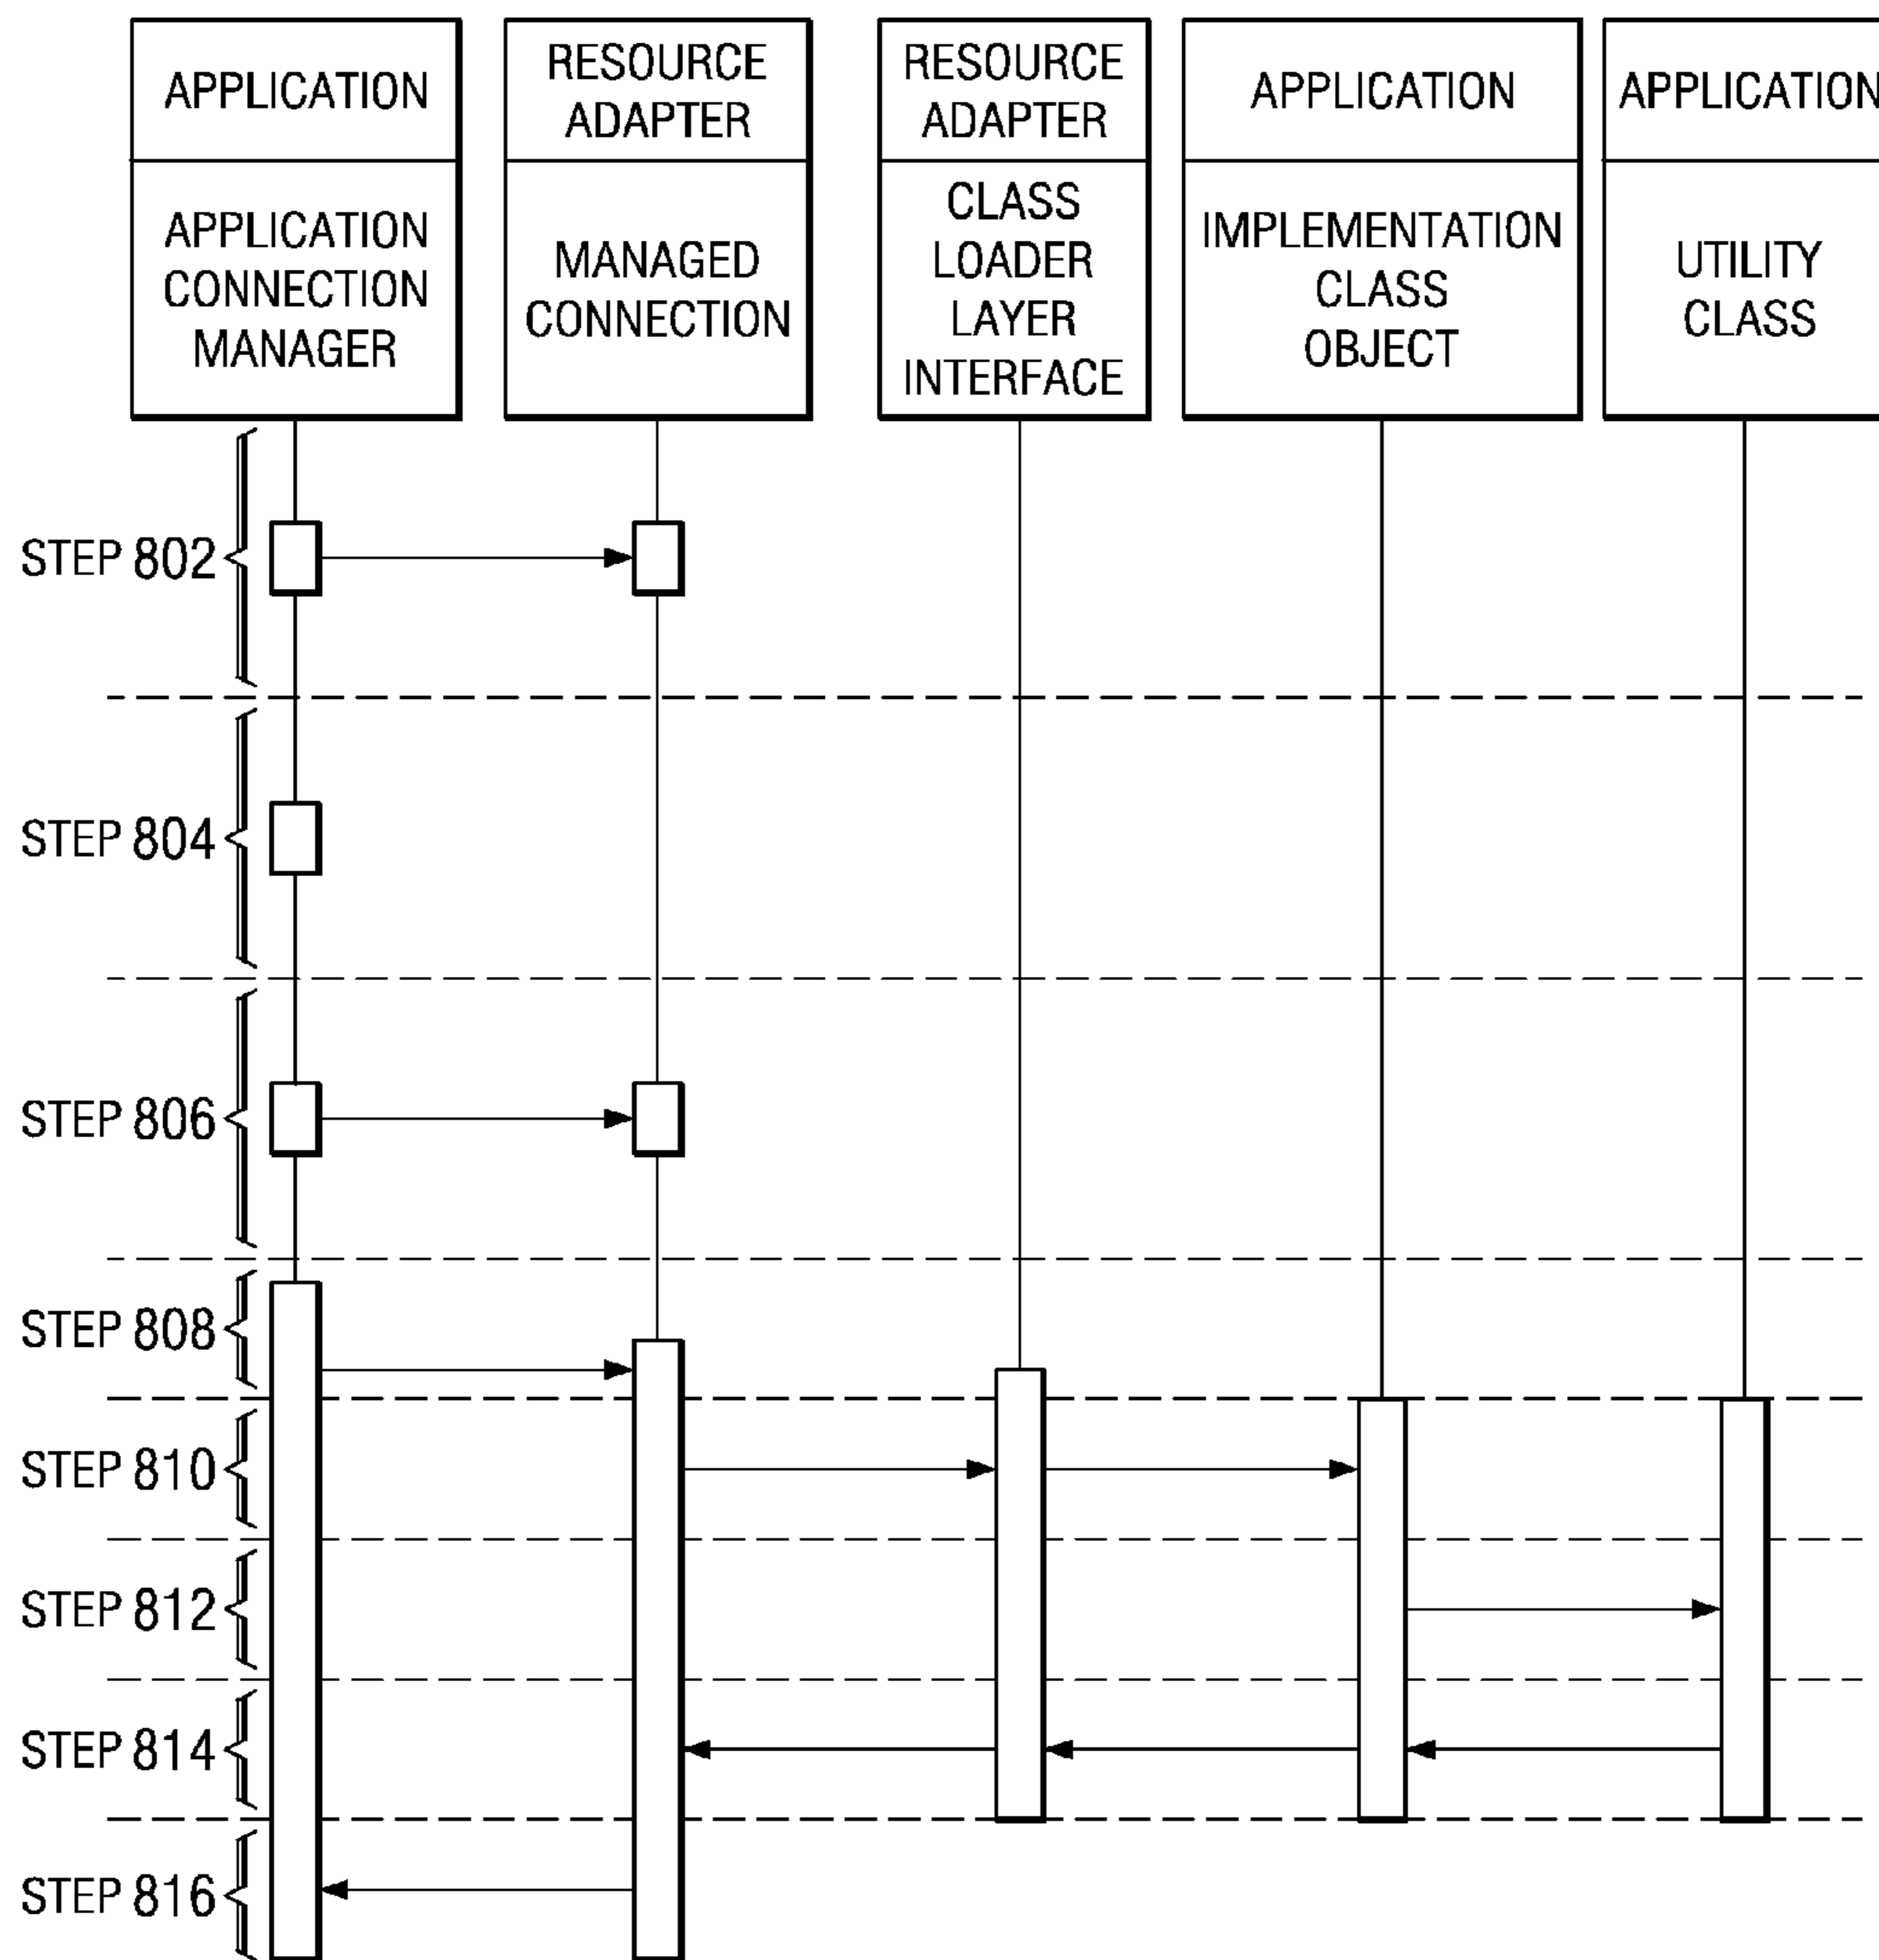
APPLICATION

APPLICATION CONNECTION MANAGER

RESOURCE ADAPTER

MANAGED CONNECTION

RESOURCE ADAPTER

CLASS LOADER LAYER INTERFACE

APPLICATION

IMPLEMENTATION CLASS OBJECT

APPLICATION

UTILITY CLASS

STEP 802

STEP 804

STEP 806

STEP 808

STEP 810

STEP 812

STEP 814

STEP 816